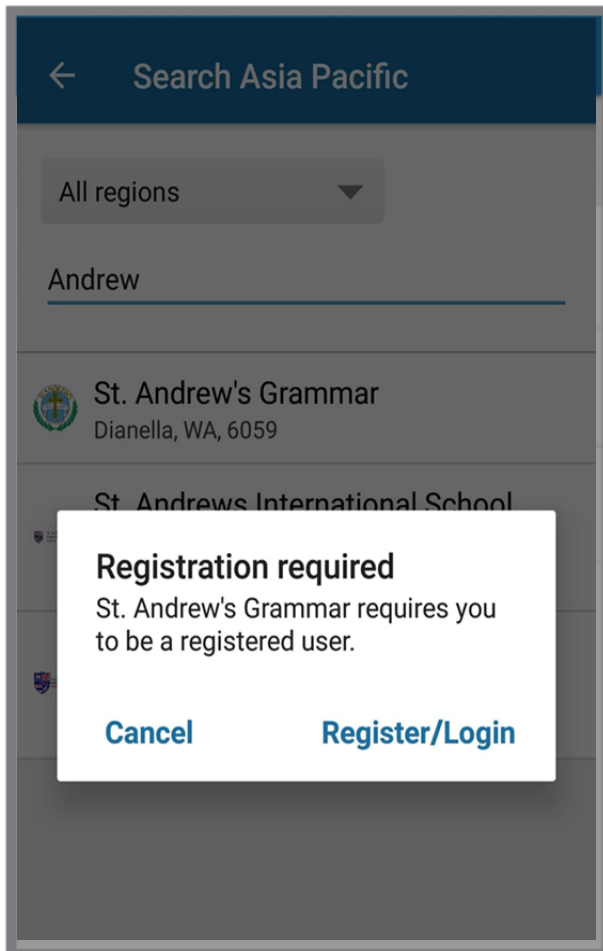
← Search Asia Pacific

All regions

Andrew

St. Andrew's Grammar
Dianella, WA, 6059

St. Andrews International School

Registration required
St. Andrew's Grammar requires you to be a registered user.

Cancel Register/Login